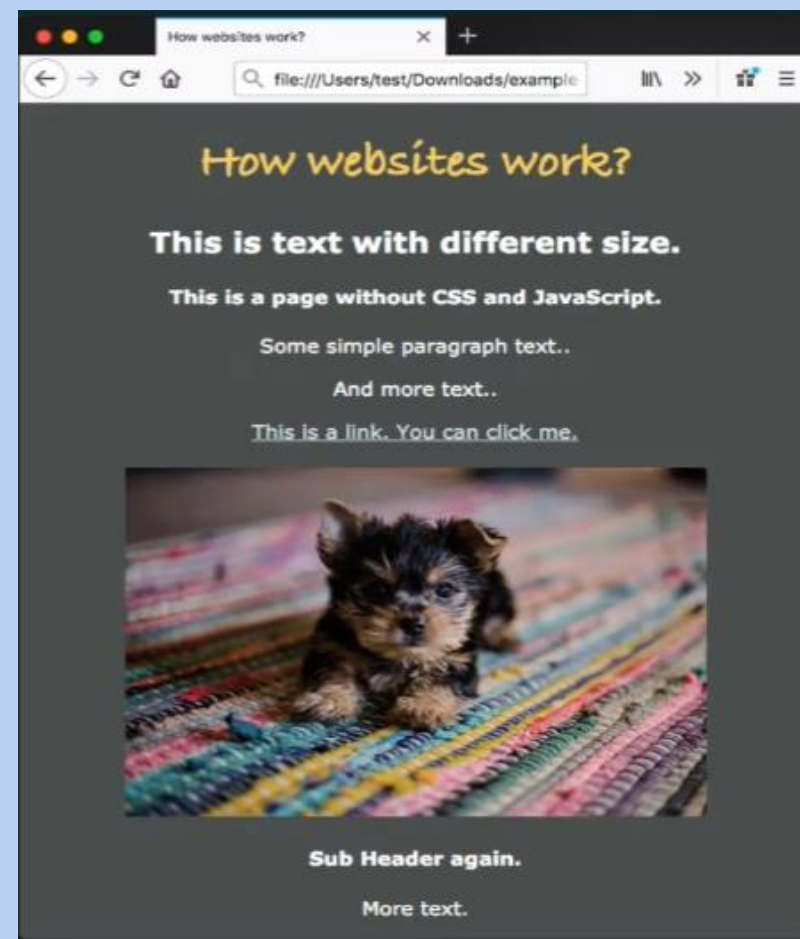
How websites work?

file:///Users/test/Downloads/example

How websites work?

This is text with different size.

This is a page without CSS and JavaScript.

Some simple paragraph text..

And more text..

This is a link. You can click me.

Sub Header again.

More text.